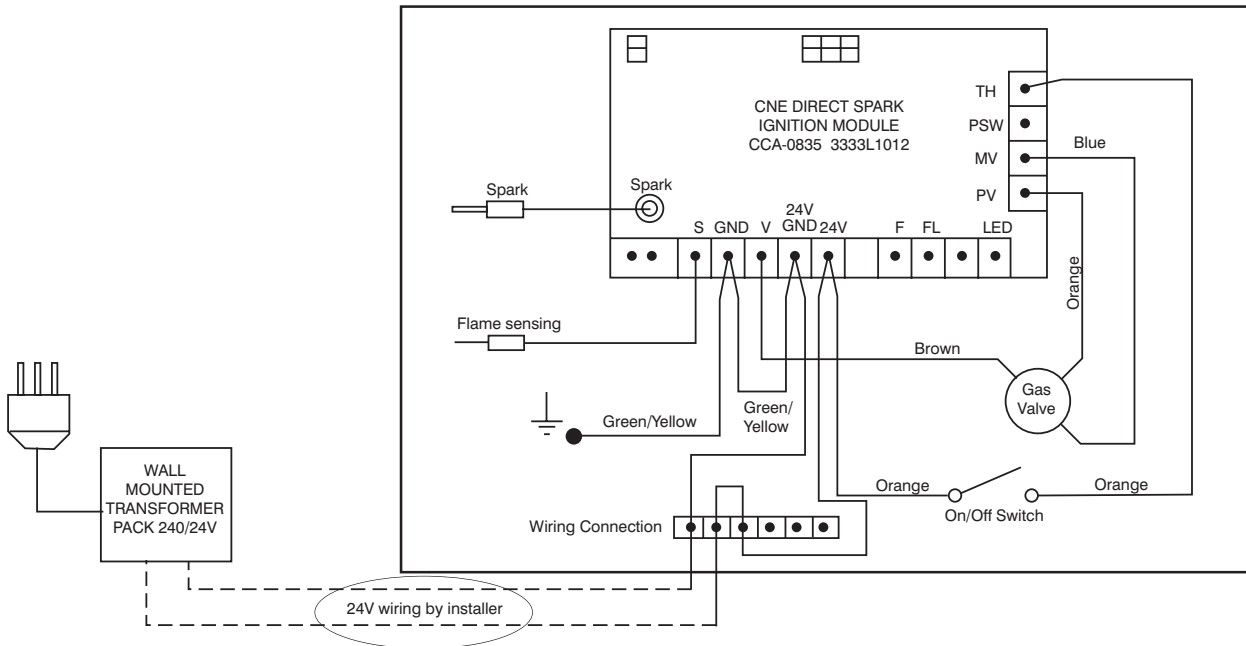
CNE DIRECT SPARK IGNITION MODULE CCA-0835 3333L1012

TH

PSW

MV

PV

Blue

Spark

Spark

S GND V 24V GND 24V F FL LED

Orange

Flame sensing

Brown

Gas Valve

Green/Yellow

Green/ Yellow

WALL MOUNTED TRANSFORMER PACK 240/24V

Orange

Orange

On/Off Switch

Wiring Connection

24V wiring by installer